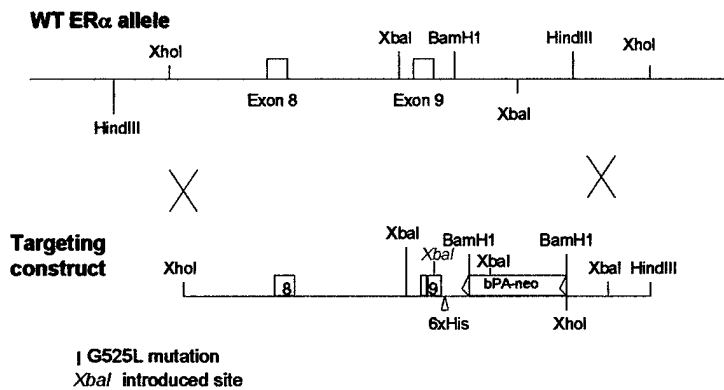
WT ER$\alpha$ allele

XhoI
Exon 8
XbaI
Exon 9
BamH1
HindIII
XhoI
HindIII
XbaI

Targeting construct

XhoI
8
XbaI
XbaI
9
BamH1
XbaI
bPA-neo
BamH1
XbaI
HindIII
6xHis
XhoI

| G525L mutation
XbaI introduced site